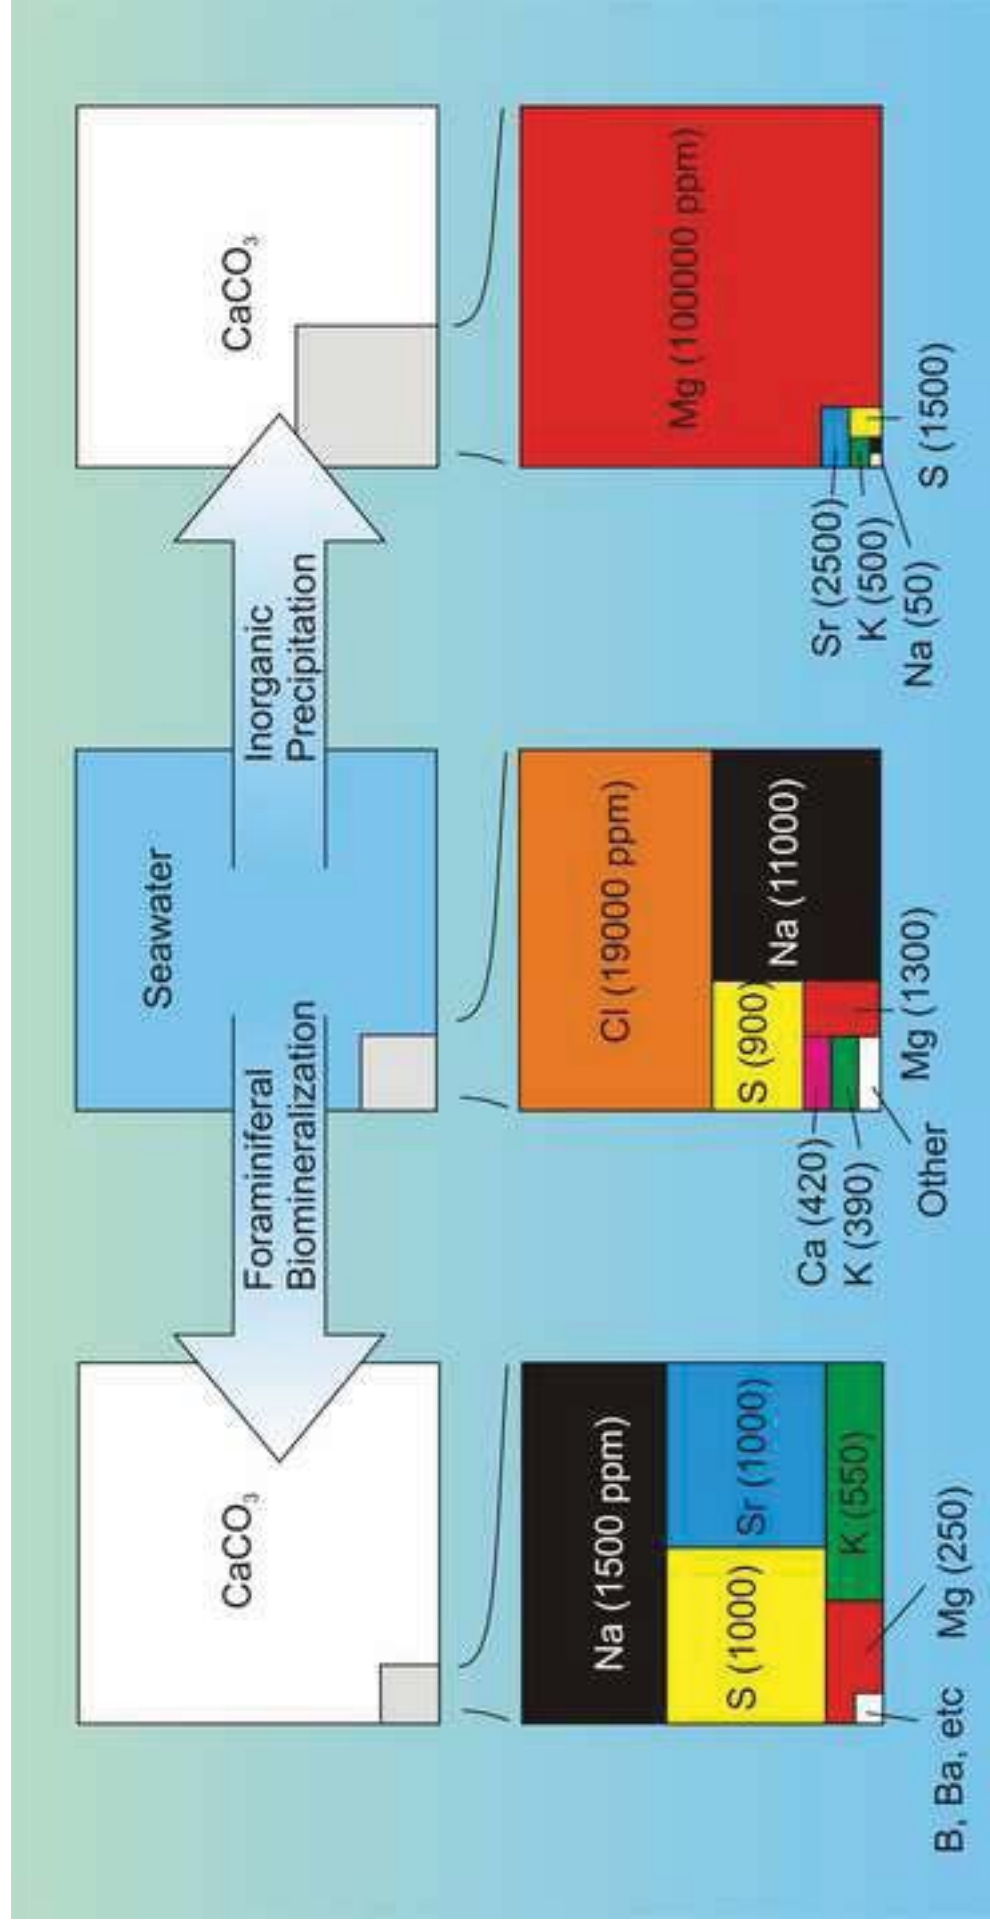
$CaCO_3$

Na (1500 ppm)

S (1000)

Sr (1000)

K (550)

Mg (250)

B, Ba, etc

Foraminiferal Biomineralization

Seawater

Cl (19000 ppm)

Na (11000)

S (900)

Mg (1300)

Ca (420)

K (390)

Other

Inorganic Precipitation

$CaCO_3$

Mg (100000 ppm)

Sr (2500)

K (500)

Na (50)

S (1500)